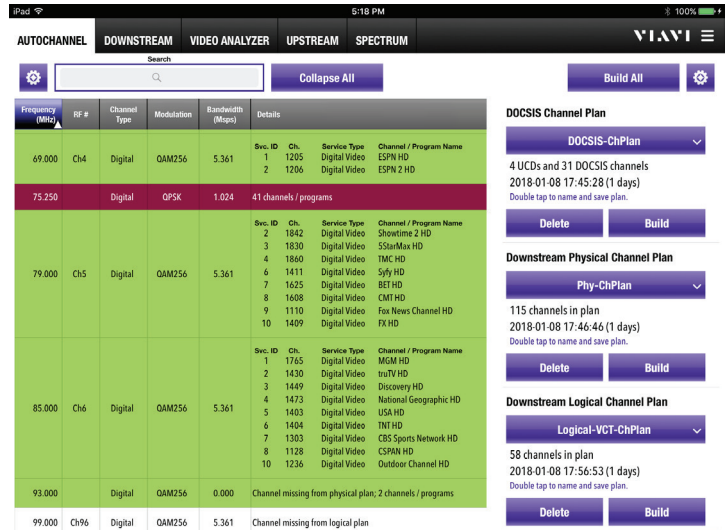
iPad 5:18 PM 100%

AUTOCHANNEL DOWNSTREAM VIDEO ANALYZER UPSTREAM SPECTRUM VIAVI

Search

Collapse All

Build All

| Frequency (MHz) | RF # | Channel Type | Modulation | Bandwidth (Msps) | Details |
|---|---|---|---|---|---|
| 69.000 | Ch4 | Digital | QAM256 | 5.361 | Svc. ID Ch. Service Type Channel / Program Name<br>1 1205 Digital Video ESPN HD<br>2 1206 Digital Video ESPN 2 HD |
| 75.250 | | Digital | QPSK | 1.024 | 41 channels / programs |
| 79.000 | Ch5 | Digital | QAM256 | 5.361 | Svc. ID Ch. Service Type Channel / Program Name<br>2 1842 Digital Video Showtime 2 HD<br>3 1830 Digital Video 5StarMax HD<br>4 1860 Digital Video TMC HD<br>6 1411 Digital Video Syfy HD<br>7 1625 Digital Video BET HD<br>8 1608 Digital Video CMT HD<br>9 1110 Digital Video Fox News Channel HD<br>10 1409 Digital Video FX HD |
| 85.000 | Ch6 | Digital | QAM256 | 5.361 | Svc. ID Ch. Service Type Channel / Program Name<br>1 1765 Digital Video MGM HD<br>2 1430 Digital Video truTV HD<br>3 1449 Digital Video Discovery HD<br>4 1473 Digital Video National Geographic HD<br>5 1403 Digital Video USA HD<br>6 1404 Digital Video TNT HD<br>7 1303 Digital Video CBS Sports Network HD<br>8 1128 Digital Video CSPAN HD<br>10 1236 Digital Video Outdoor Channel HD |
| 93.000 | | Digital | QAM256 | 0.000 | Channel missing from physical plan; 2 channels / programs |
| 99.000 | Ch96 | Digital | QAM256 | 5.361 | Channel missing from logical plan |

DOCSIS Channel Plan

DOCSIS-ChPlan

4 UCDs and 31 DOCSIS channels
2018-01-08 17:45:28 (1 days)
Double tap to name and save plan.

Delete Build

Downstream Physical Channel Plan

Phy-ChPlan

115 channels in plan
2018-01-08 17:46:46 (1 days)
Double tap to name and save plan.

Delete Build

Downstream Logical Channel Plan

Logical-VCT-ChPlan

58 channels in plan
2018-01-08 17:56:53 (1 days)
Double tap to name and save plan.

Delete Build